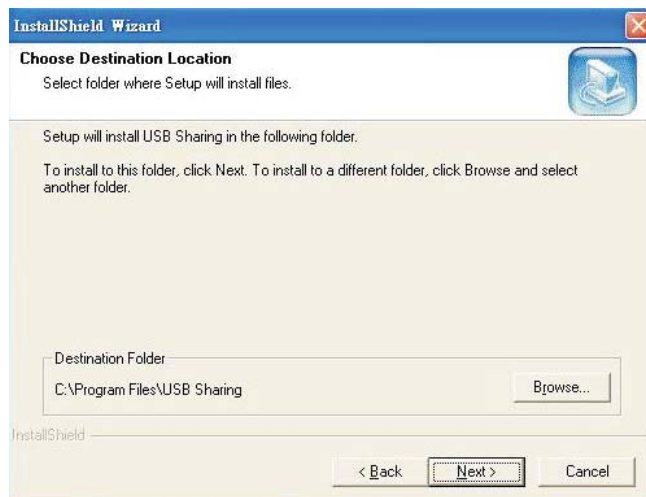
InstallShield Wizard

Choose Destination Location
Select folder where Setup will install files.

Setup will install USB Sharing in the following folder.

To install to this folder, click Next. To install to a different folder, click Browse and select another folder.

Destination Folder
C:\Program Files\USB Sharing

Browse...

InstallShield

< Back
Next >
Cancel